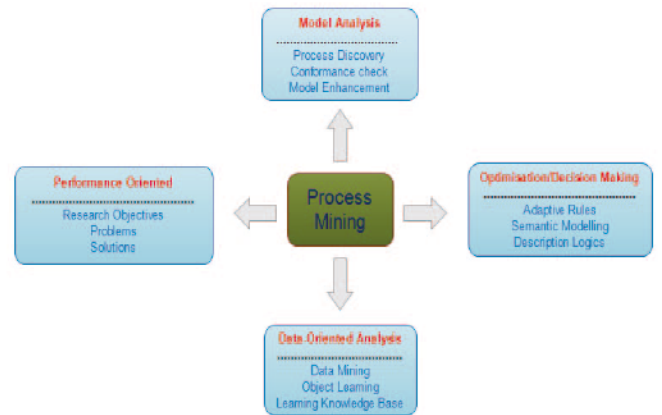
Model Analysis

Process Discovery
Conformance check
Model Enhancement

Performance Oriented

Research Objectives
Problems
Solutions

Process Mining

Optimisation/Decision Making

Adaptive Rules
Semantic Modelling
Description Logics

Data-Oriented Analysis

Data Mining
Object Learning
Learning Knowledge Base